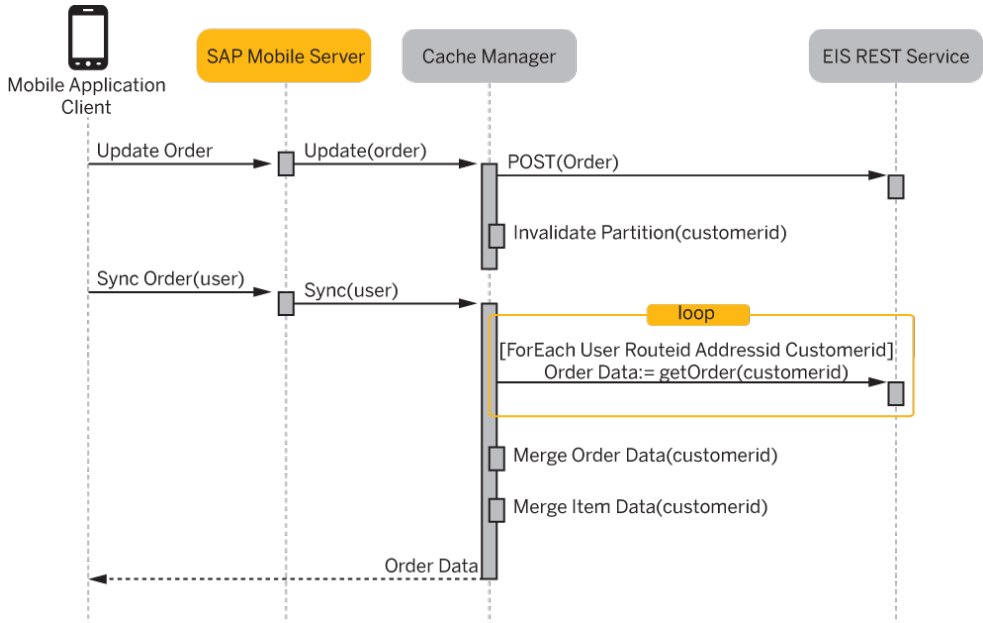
Mobile Application Client

SAP Mobile Server

Cache Manager

EIS REST Service

Update Order

Update(order)

POST(Order)

Invalidate Partition(customerid)

Sync Order(user)

Sync(user)

loop

[ForEach User Routeid Addressid Customerid]

Order Data:= getOrder(customerid)

Merge Order Data(customerid)

Merge Item Data(customerid)

Order Data